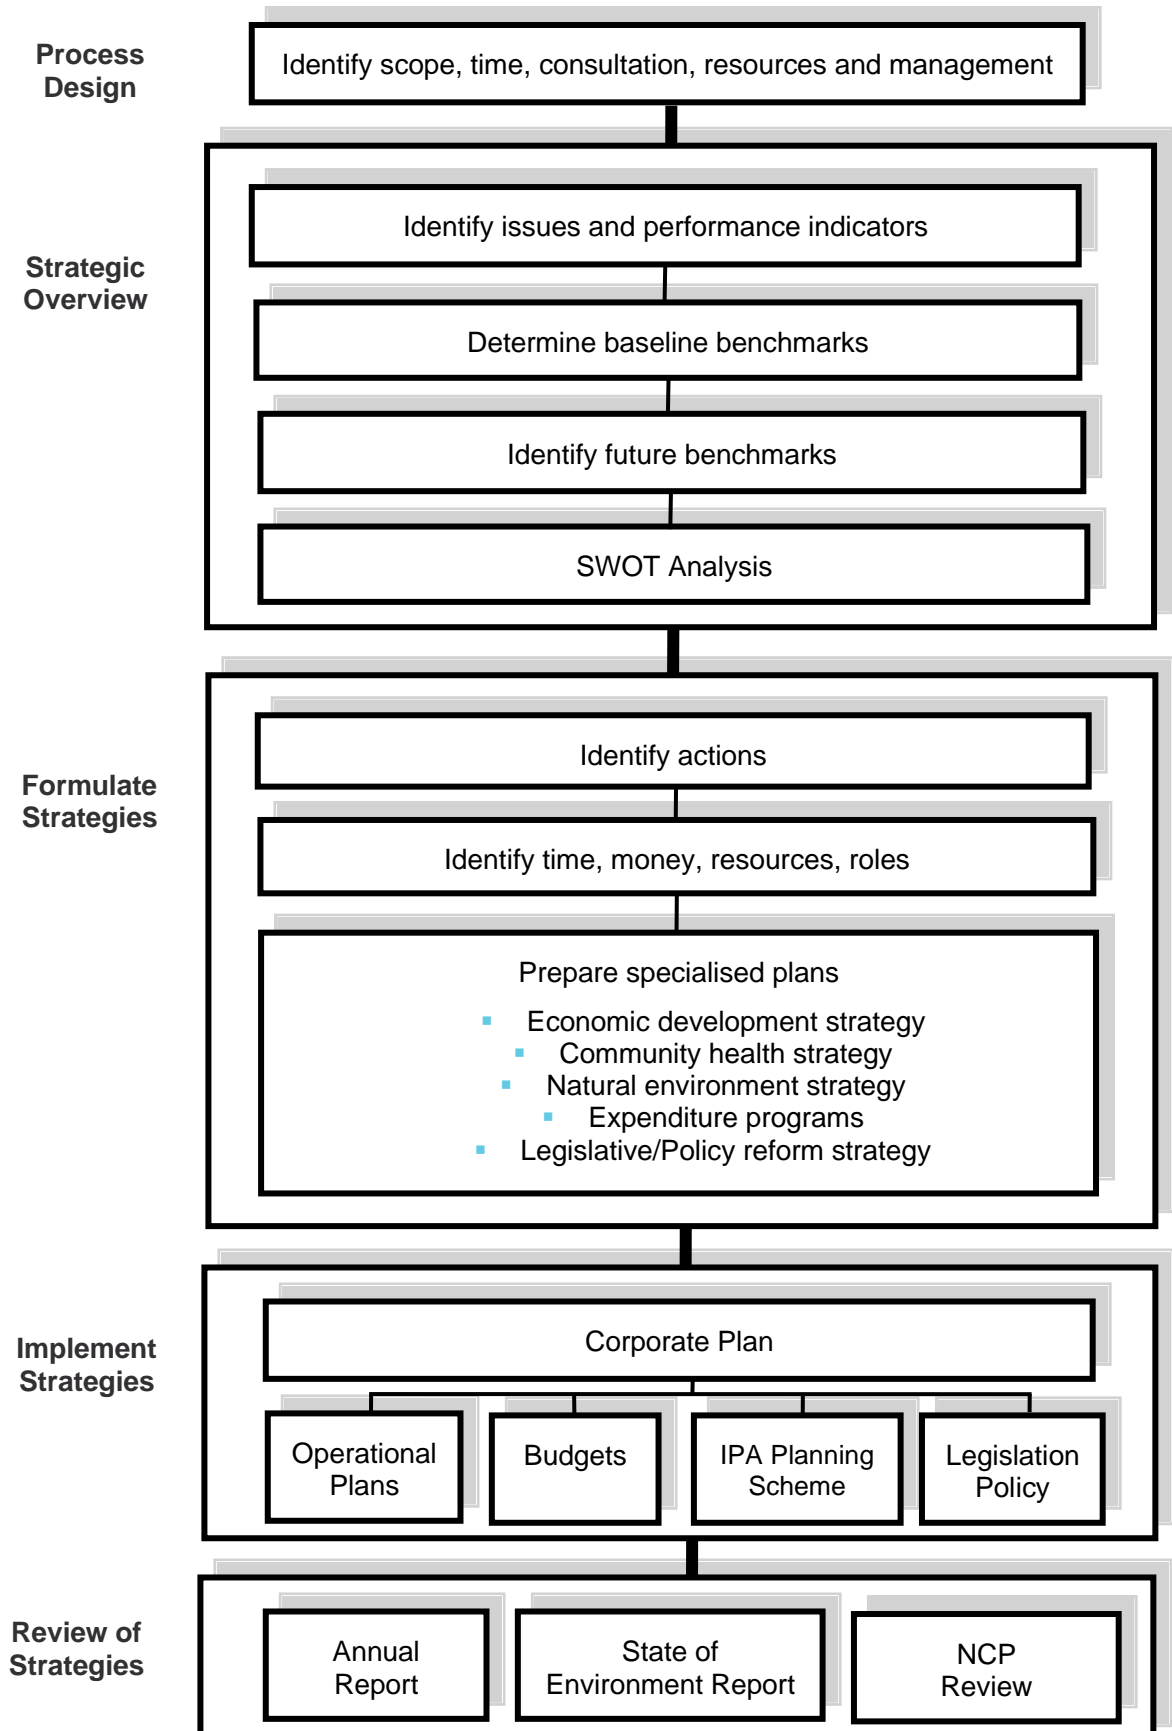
Process Design

Identify scope, time, consultation, resources and management

Strategic Overview

Identify issues and performance indicators

Determine baseline benchmarks

Identify future benchmarks

SWOT Analysis

Formulate Strategies

Identify actions

Identify time, money, resources, roles

Prepare specialised plans

- Economic development strategy
- Community health strategy
- Natural environment strategy
- Expenditure programs
- Legislative/Policy reform strategy

Implement Strategies

Corporate Plan

Operational Plans

Budgets

IPA Planning Scheme

Legislation Policy

Review of Strategies

Annual Report

State of Environment Report

NCP Review